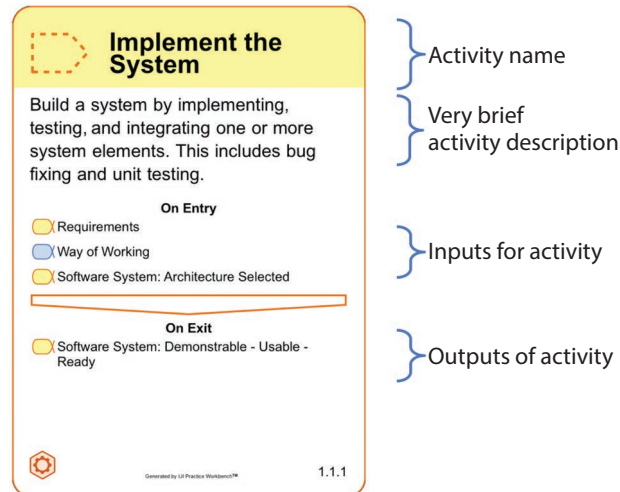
Implement the System

Build a system by implementing, testing, and integrating one or more system elements. This includes bug fixing and unit testing.

On Entry

Requirements

Way of Working

Software System: Architecture Selected

On Exit

Software System: Demonstrable - Usable - Ready

Generated by IJI Practice Workbench™

1.1.1

Activity name

Very brief activity description

Inputs for activity

Outputs of activity